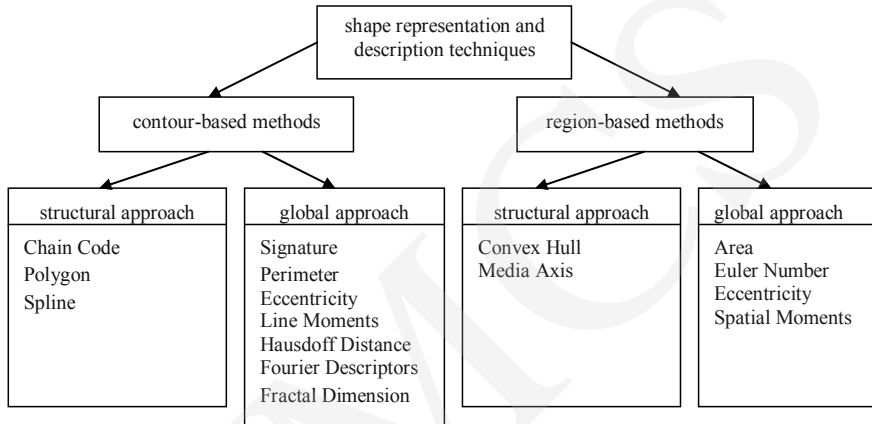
shape representation and description techniques

contour-based methods

region-based methods

structural approach

Chain Code
Polygon
Spline

global approach

Signature
Perimeter
Eccentricity
Line Moments
Hausdoff Distance
Fourier Descriptors
Fractal Dimension

structural approach

Convex Hull
Media Axis

global approach

Area
Euler Number
Eccentricity
Spatial Moments